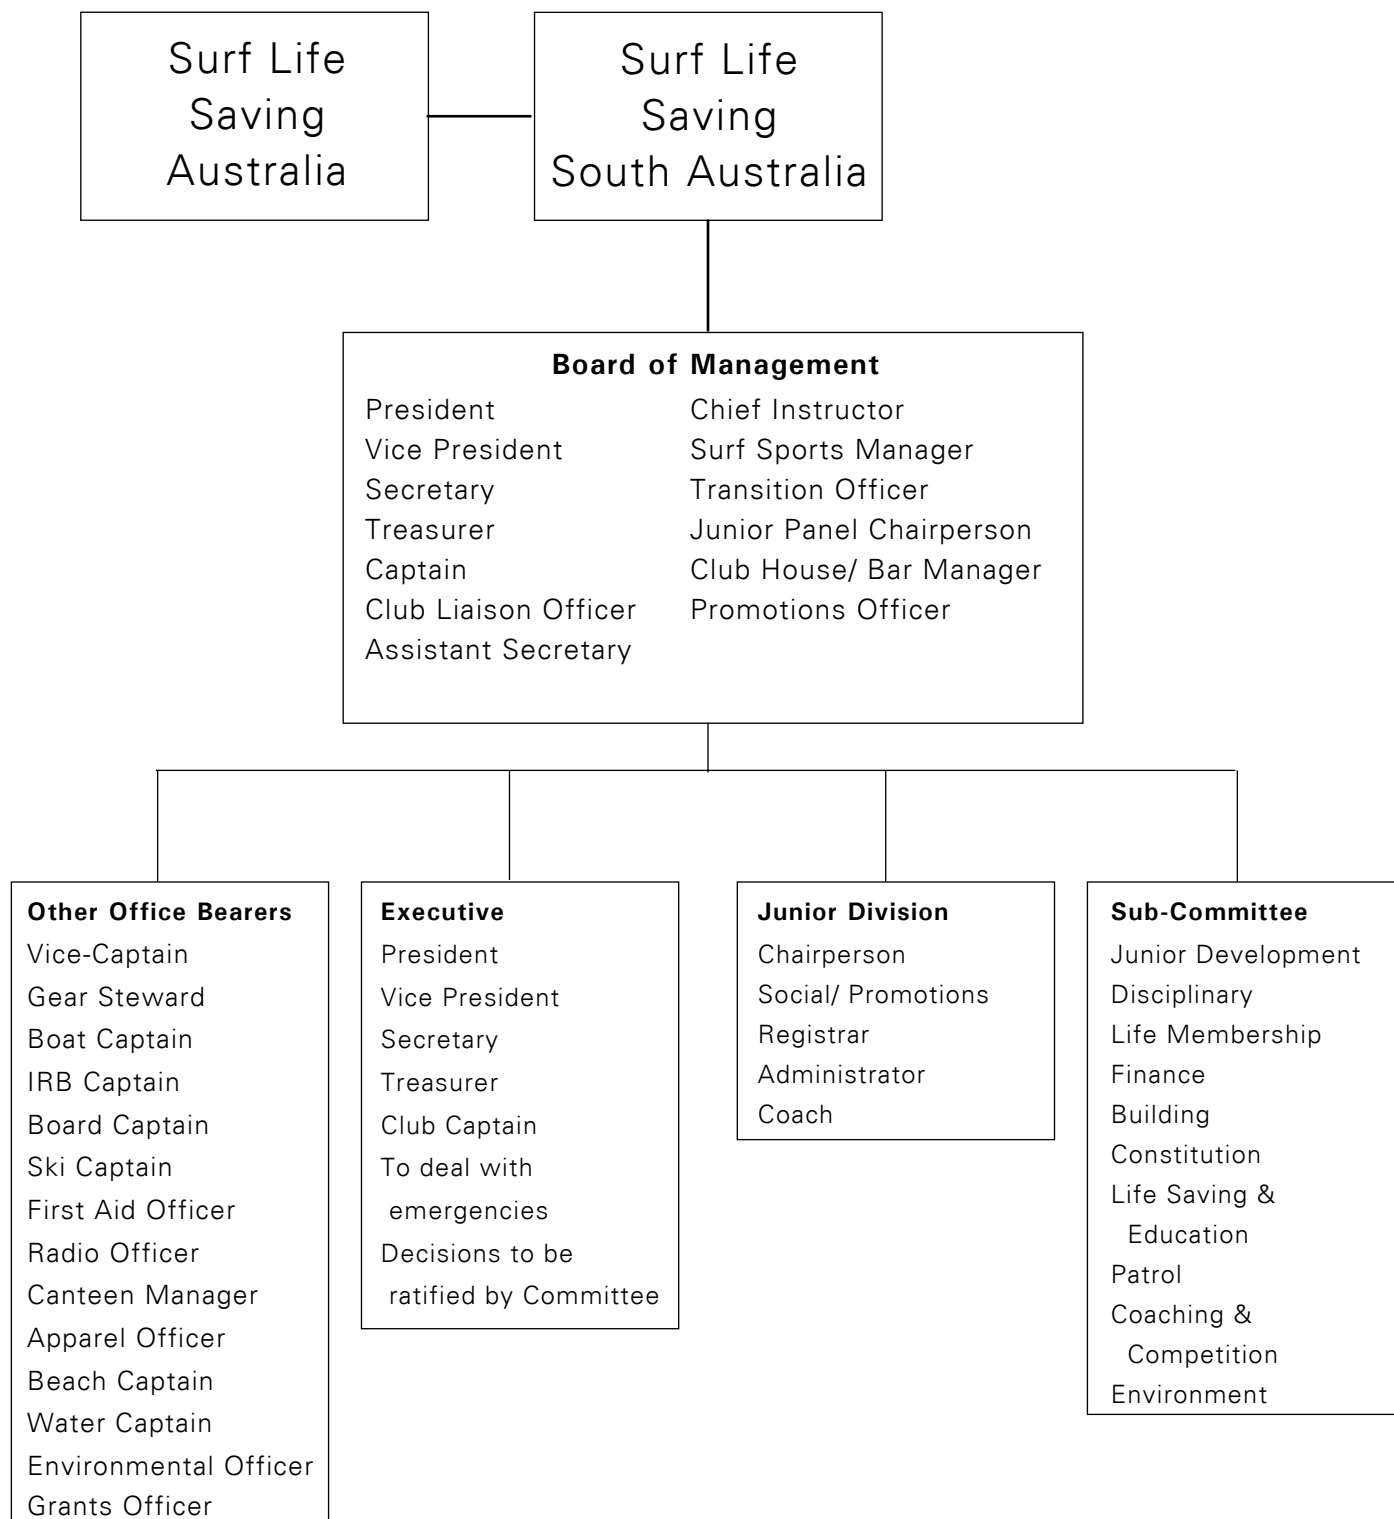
Surf Life Saving Australia

Surf Life Saving South Australia

**Board of Management**

President
Vice President
Secretary
Treasurer
Captain
Club Liaison Officer
Assistant Secretary

Chief Instructor
Surf Sports Manager
Transition Officer
Junior Panel Chairperson
Club House/ Bar Manager
Promotions Officer

**Other Office Bearers**
Vice-Captain
Gear Steward
Boat Captain
IRB Captain
Board Captain
Ski Captain
First Aid Officer
Radio Officer
Canteen Manager
Apparel Officer
Beach Captain
Water Captain
Environmental Officer
Grants Officer

**Executive**
President
Vice President
Secretary
Treasurer
Club Captain
To deal with emergencies
Decisions to be ratified by Committee

**Junior Division**
Chairperson
Social/ Promotions
Registrar
Administrator
Coach

**Sub-Committee**
Junior Development
Disciplinary
Life Membership
Finance
Building
Constitution
Life Saving & Education
Patrol
Coaching & Competition
Environment